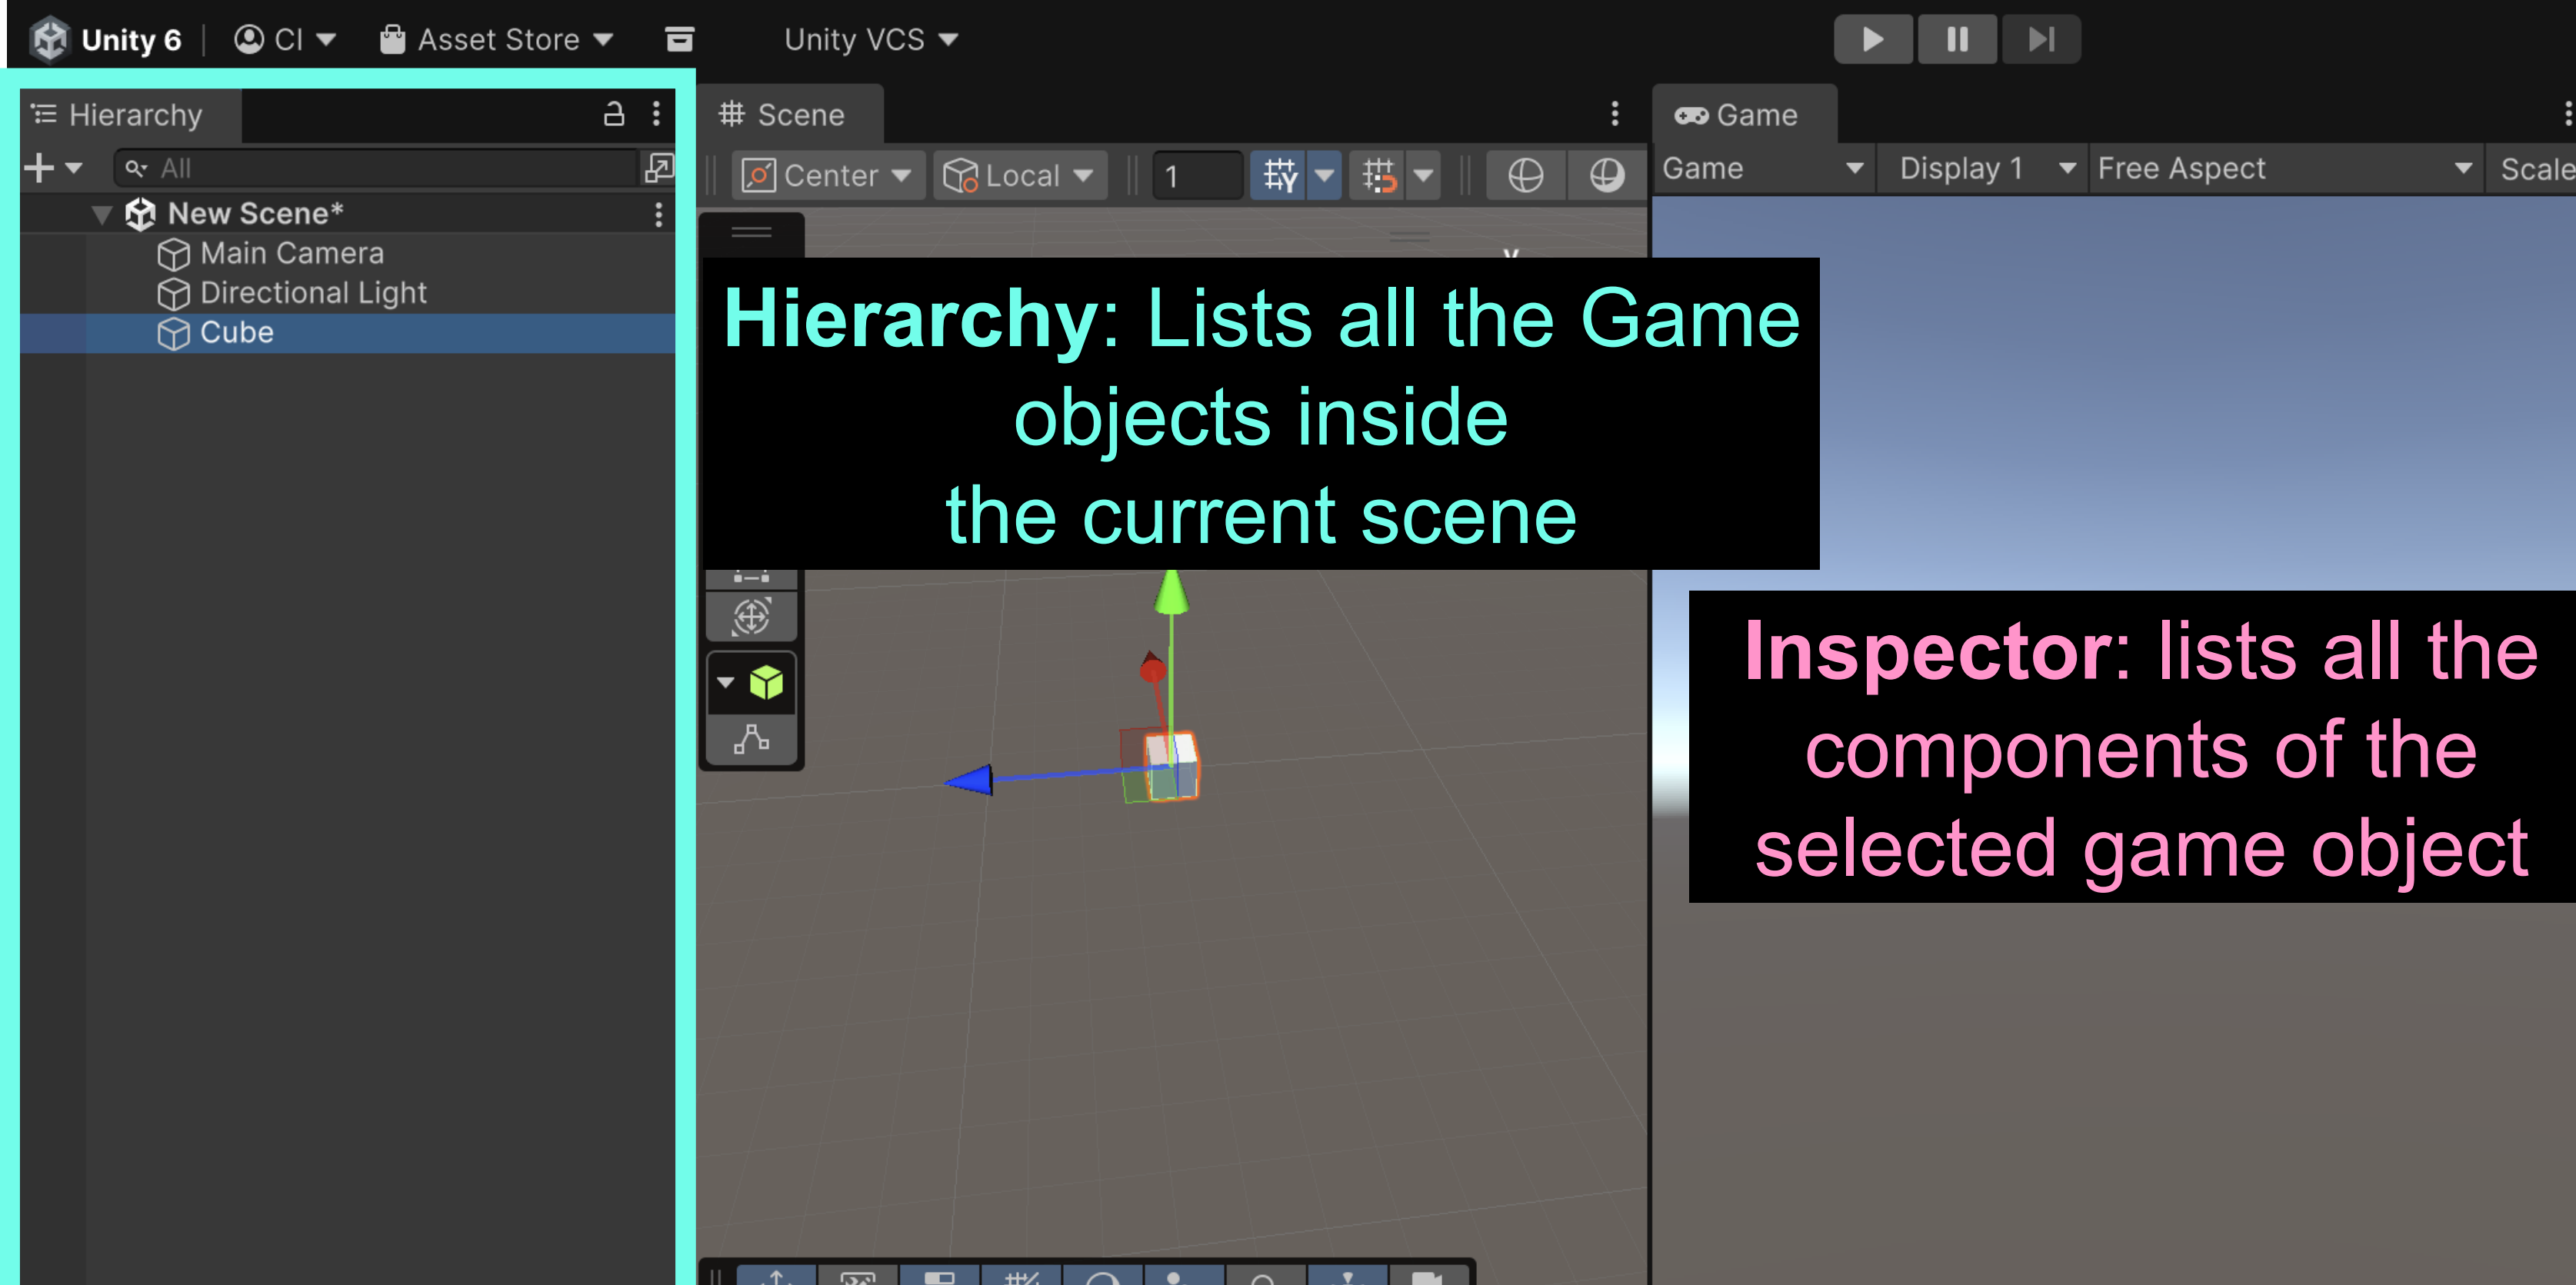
Unity 6 | CI Asset Store Unity VCS

Hierarchy

All

New Scene*

Main Camera

Directional Light

Cube

Scene

Center Local 1

Game

Game Display 1 Free Aspect Scale

Hierarchy: Lists all the Game objects inside the current scene

Inspector: lists all the components of the selected game object